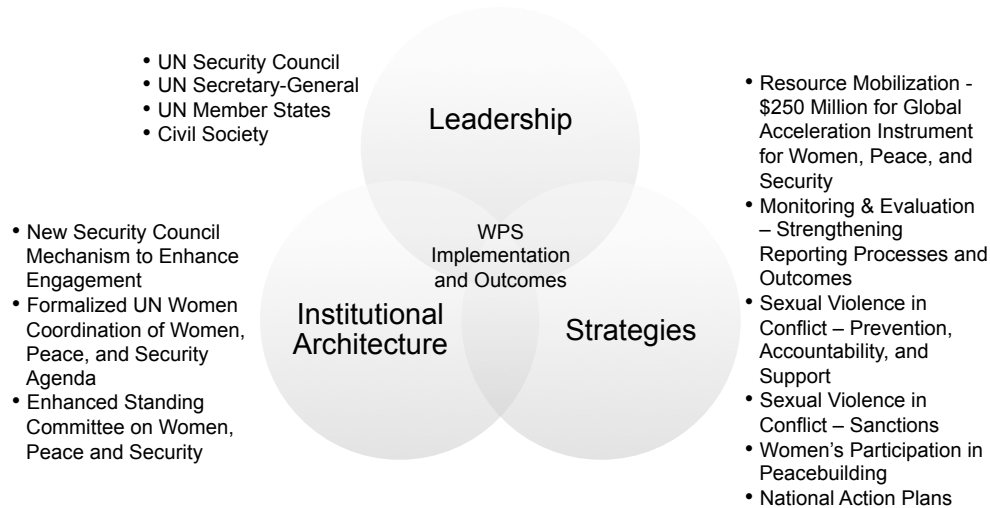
- UN Security Council
- UN Secretary-General
- UN Member States
- Civil Society

Leadership

WPS Implementation and Outcomes

Institutional Architecture

Strategies

- New Security Council Mechanism to Enhance Engagement
- Formalized UN Women Coordination of Women, Peace, and Security Agenda
- Enhanced Standing Committee on Women, Peace and Security

- Resource Mobilization - \$250 Million for Global Acceleration Instrument for Women, Peace, and Security
- Monitoring & Evaluation – Strengthening Reporting Processes and Outcomes
- Sexual Violence in Conflict – Prevention, Accountability, and Support
- Sexual Violence in Conflict – Sanctions
- Women's Participation in Peacebuilding
- National Action Plans